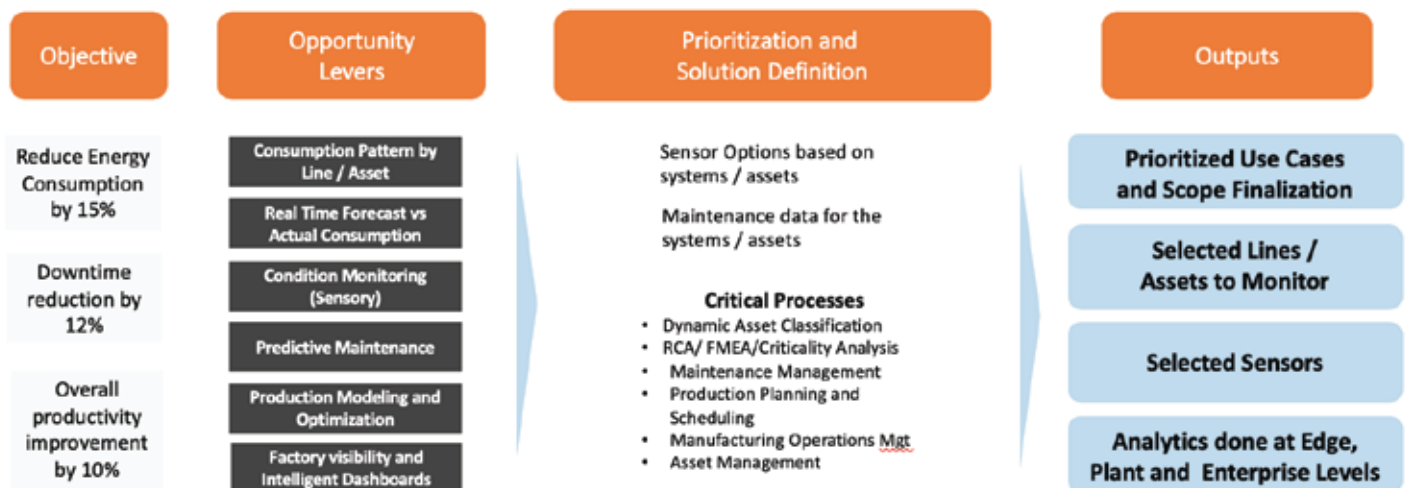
Objective

Reduce Energy Consumption by 15%

Downtime reduction by 12%

Overall productivity improvement by 10%

Opportunity Levers

Consumption Pattern by Line / Asset

Real Time Forecast vs Actual Consumption

Condition Monitoring (Sensory)

Predictive Maintenance

Production Modeling and Optimization

Factory visibility and Intelligent Dashboards

Prioritization and Solution Definition

Sensor Options based on systems / assets

Maintenance data for the systems / assets

Critical Processes
- Dynamic Asset Classification
- RCA/ FMEA/Criticality Analysis
- Maintenance Management
- Production Planning and Scheduling
- Manufacturing Operations Mgt
- Asset Management

Outputs

Prioritized Use Cases and Scope Finalization

Selected Lines / Assets to Monitor

Selected Sensors

Analytics done at Edge, Plant and Enterprise Levels